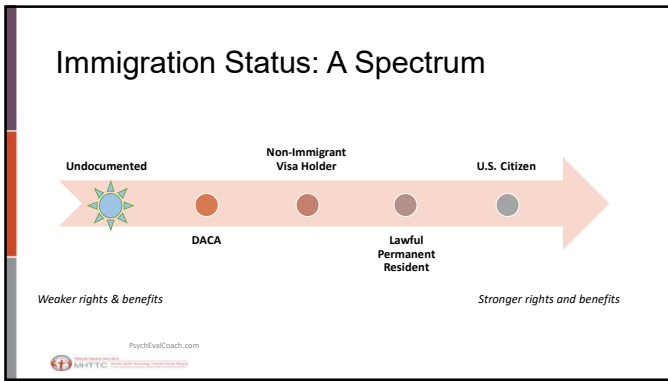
Immigration Status: A Spectrum

Undocumented

Non-Immigrant Visa Holder

U.S. Citizen

DACA

Lawful Permanent Resident

Weaker rights & benefits

Stronger rights and benefits

PsychEvalCoach.com

MHTTC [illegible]